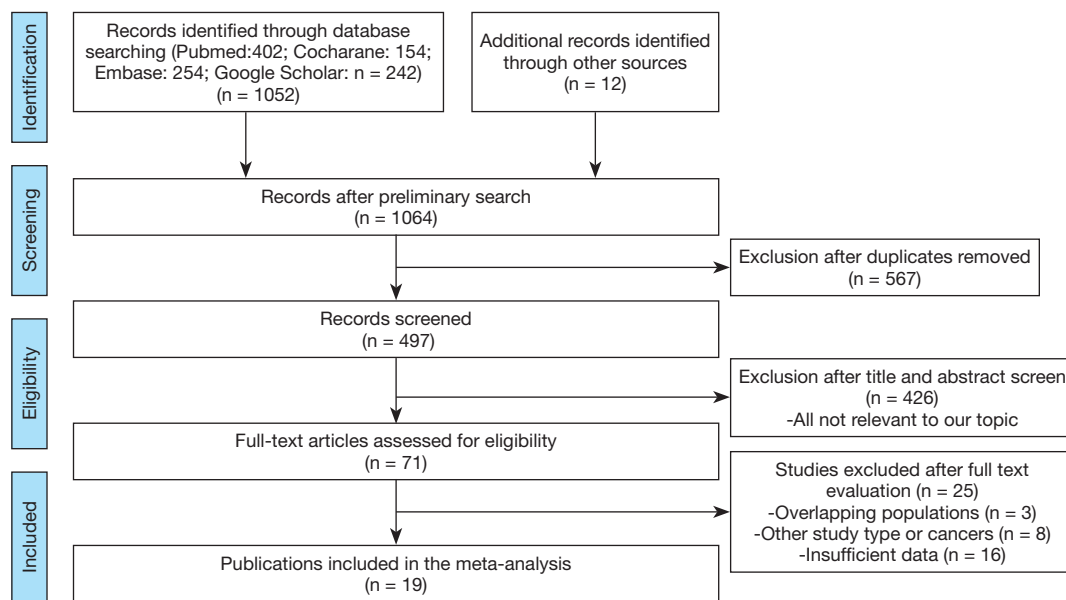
Identification

Records identified through database searching (Pubmed:402; Cocharane: 154; Embase: 254; Google Scholar: n = 242) (n = 1052)

Additional records identified through other sources (n = 12)

Screening

Records after preliminary search (n = 1064)

Exclusion after duplicates removed (n = 567)

Eligibility

Records screened (n = 497)

Exclusion after title and abstract screen (n = 426) -All not relevant to our topic

Full-text articles assessed for eligibility (n = 71)

Included

Studies excluded after full text evaluation (n = 25) -Overlapping populations (n = 3) -Other study type or cancers (n = 8) -Insufficient data (n = 16)

Publications included in the meta-analysis (n = 19)